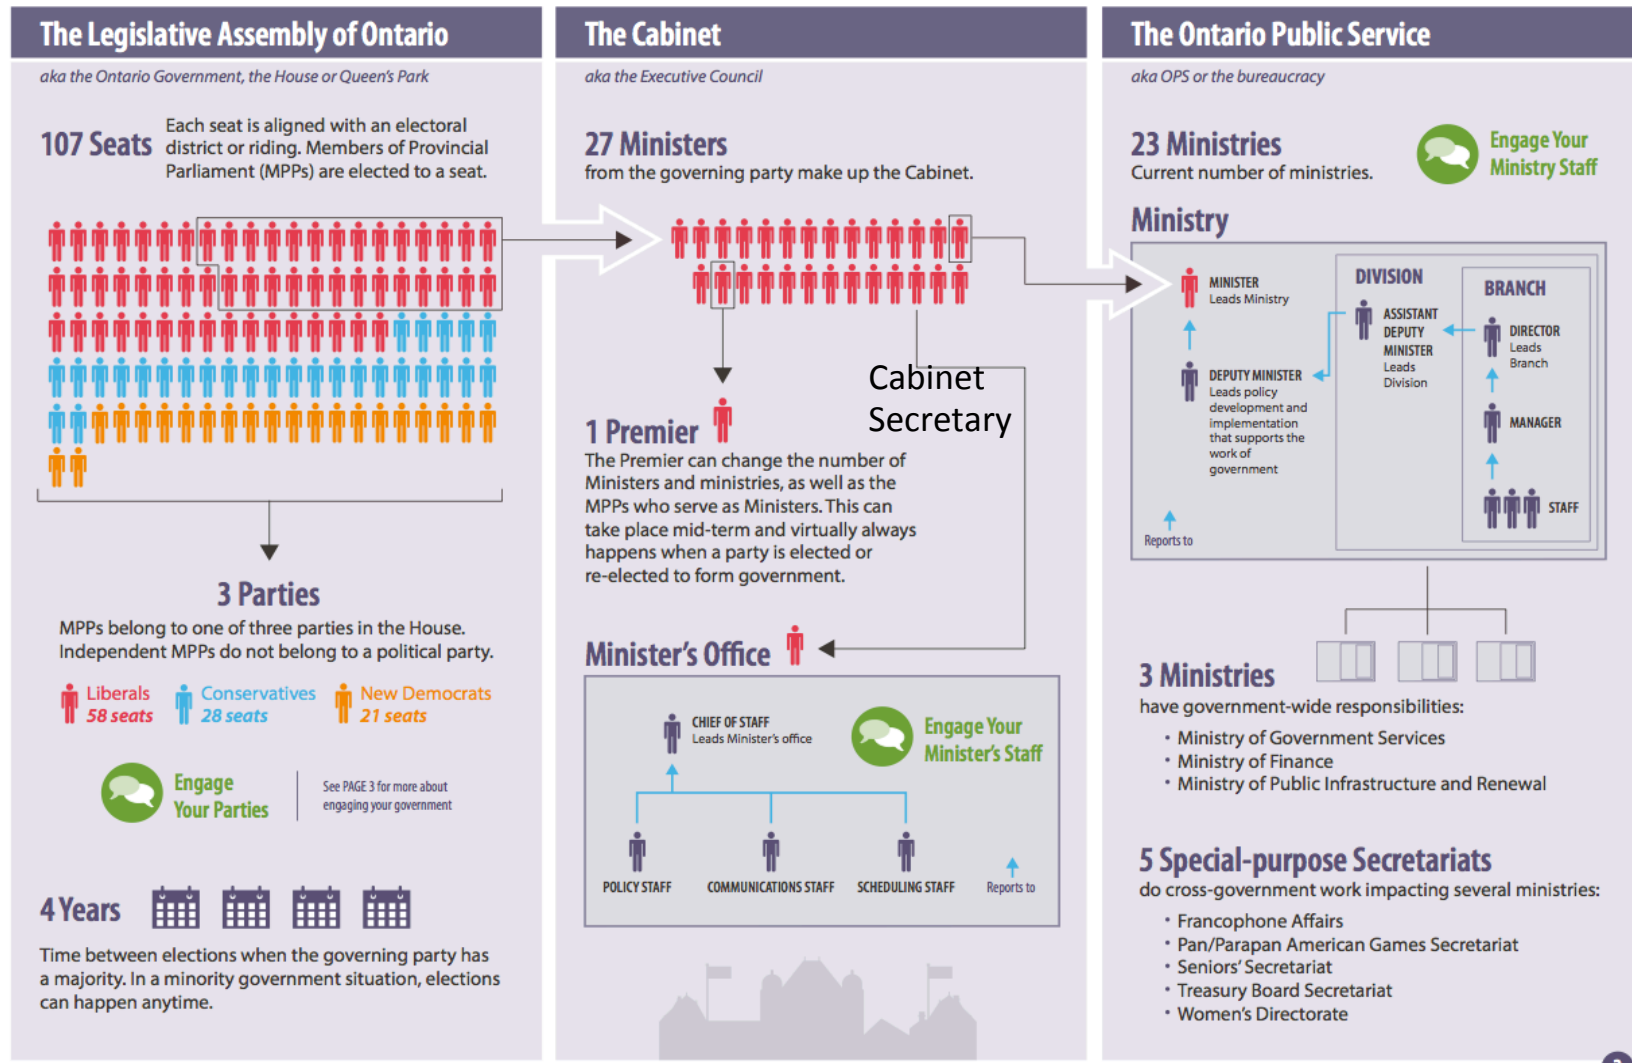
The Legislative Assembly of Ontario

aka the Ontario Government, the House or Queen's Park

107 Seats Each seat is aligned with an electoral district or riding. Members of Provincial Parliament (MPPs) are elected to a seat.

3 Parties

MPPs belong to one of three parties in the House. Independent MPPs do not belong to a political party.

Liberals 58 seats
Conservatives 28 seats
New Democrats 21 seats

Engage Your Parties

See PAGE 3 for more about engaging your government

4 Years

Time between elections when the governing party has a majority. In a minority government situation, elections can happen anytime.

The Cabinet

aka the Executive Council

27 Ministers

from the governing party make up the Cabinet.

Cabinet Secretary

1 Premier

The Premier can change the number of Ministers and ministries, as well as the MPPs who serve as Ministers. This can take place mid-term and virtually always happens when a party is elected or re-elected to form government.

Minister's Office

CHIEF OF STAFF
Leads Minister's office

Engage Your Minister's Staff

POLICY STAFF
COMMUNICATIONS STAFF
SCHEDULING STAFF
Reports to

The Ontario Public Service

aka OPS or the bureaucracy

23 Ministries

Current number of ministries.

Engage Your Ministry Staff

Ministry

MINISTER
Leads Ministry

DEPUTY MINISTER
Leads policy development and implementation that supports the work of government

DIVISION

ASSISTANT DEPUTY MINISTER
Leads Division

BRANCH

DIRECTOR
Leads Branch

MANAGER

STAFF

Reports to

3 Ministries

have government-wide responsibilities:

• Ministry of Government Services
• Ministry of Finance
• Ministry of Public Infrastructure and Renewal

5 Special-purpose Secretariats

do cross-government work impacting several ministries:

• Francophone Affairs
• Pan/Parapan American Games Secretariat
• Seniors' Secretariat
• Treasury Board Secretariat
• Women's Directorate